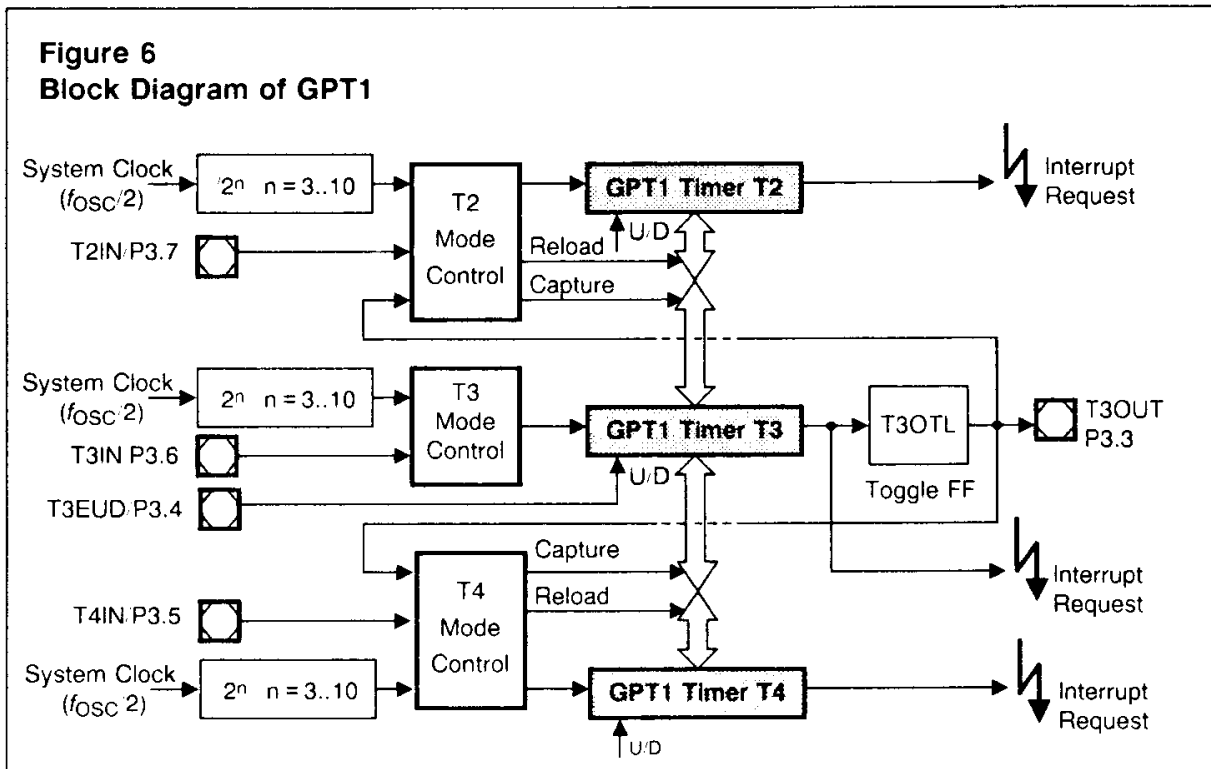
**Figure 6**
**Block Diagram of GPT1**

System Clock ($f_{OSC}/2$)

$2^n$ n = 3..10

T2 Mode Control

GPT1 Timer T2

Interrupt Request

U/D

T2IN/P3.7

Reload

Capture

System Clock ($f_{OSC}/2$)

$2^n$ n = 3..10

T3 Mode Control

GPT1 Timer T3

T3OTL

T3OUT P3.3

T3IN P3.6

U/D

Toggle FF

T3EUD/P3.4

Capture

Interrupt Request

T4IN/P3.5

Reload

T4 Mode Control

System Clock ($f_{OSC}/2$)

$2^n$ n = 3..10

GPT1 Timer T4

Interrupt Request

U/D